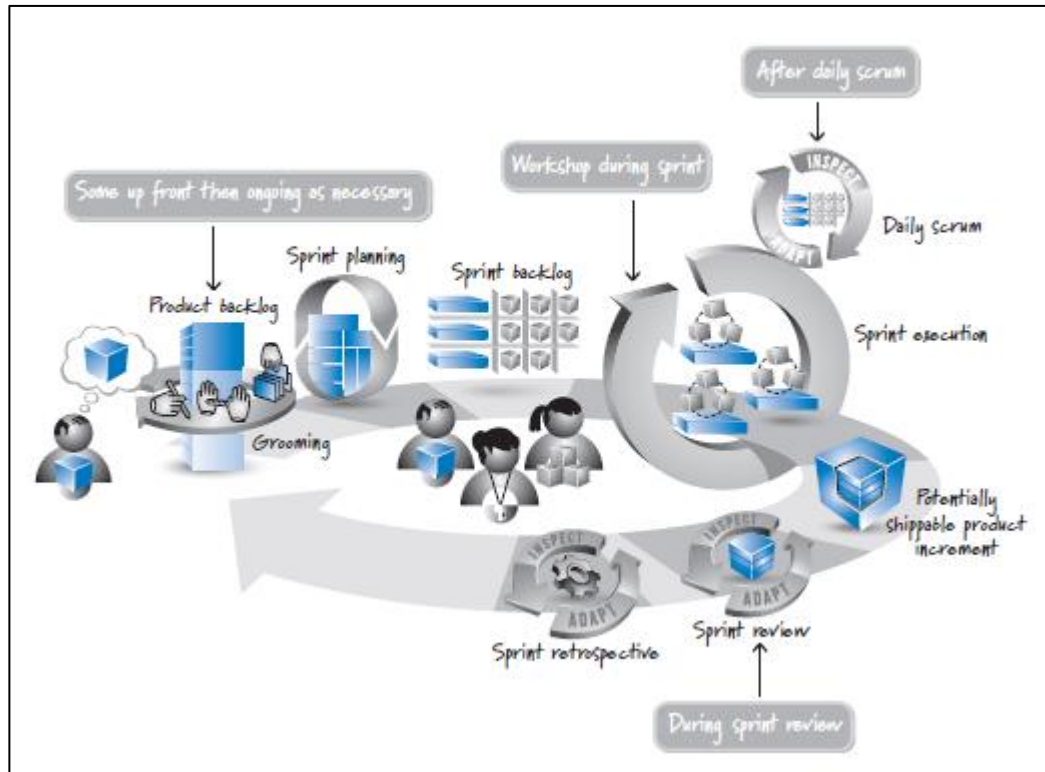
After daily scrum

INSPECT

ADAPT

Daily scrum

Workshop during sprint

Some up front then ongoing as necessary

Sprint planning

Sprint backlog

Product backlog

Sprint execution

Grooming

Potentially shippable product increment

INSPECT

ADAPT

INSPECT

ADAPT

Sprint retrospective

Sprint review

During sprint review